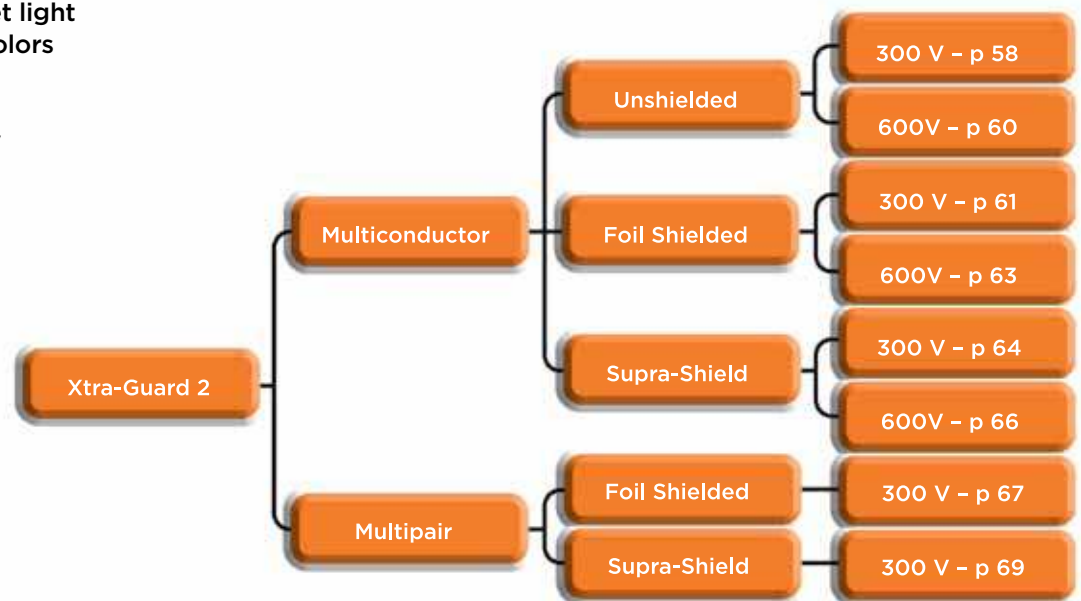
t light
olors

Xtra-Guard 2

Multiconductor

Multipair

Unshielded

Foil Shielded

Supra-Shield

Foil Shielded

Supra-Shield

300 V – p 58

600V – p 60

300 V – p 61

600V – p 63

300 V – p 64

600V – p 66

300 V – p 67

300 V – p 69